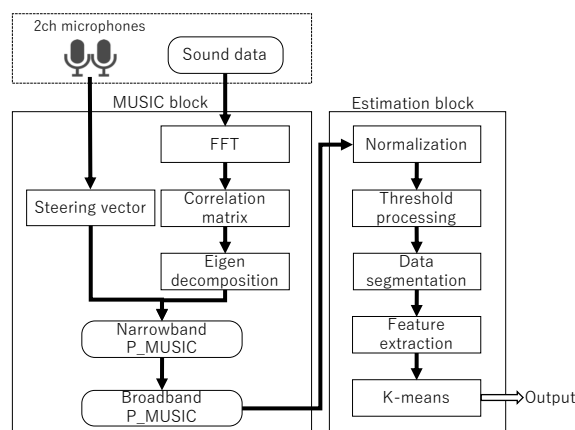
2ch microphones

Sound data

MUSIC block

Estimation block

FFT

Normalization

Steering vector

Correlation matrix

Threshold processing

Eigen decomposition

Data segmentation

Narrowband P_MUSIC

Feature extraction

Broadband P_MUSIC

K-means

Output